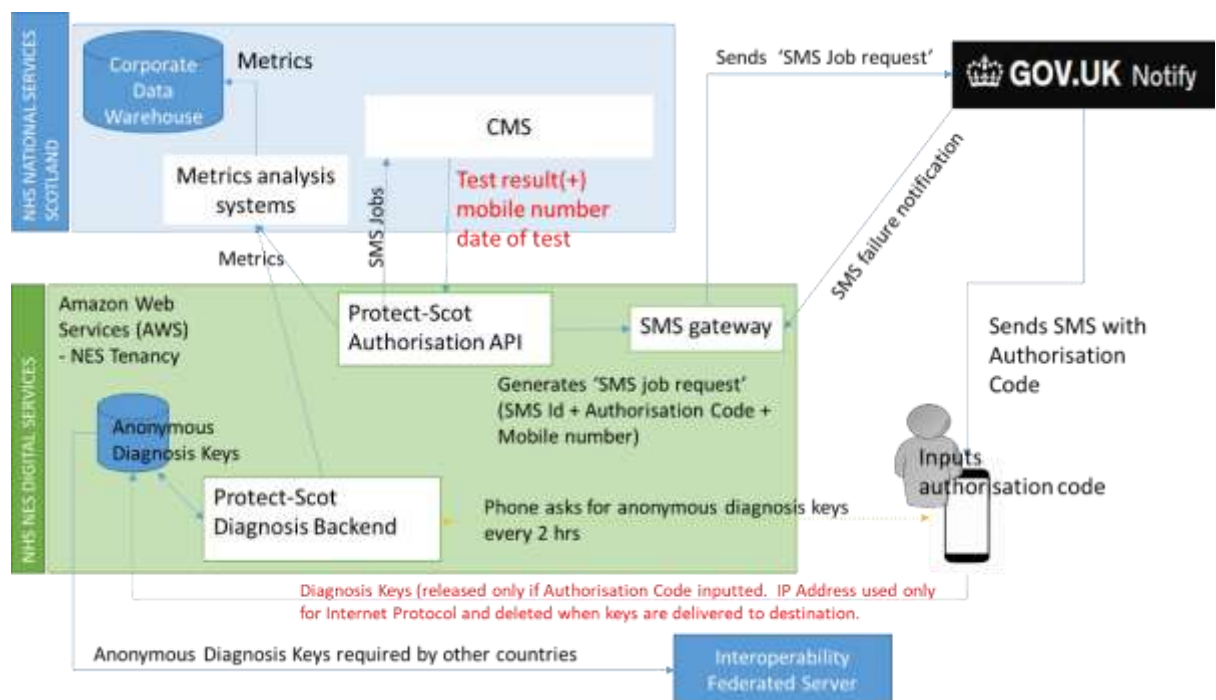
NHS NATIONAL SERVICES SCOTLAND

Corporate Data Warehouse

Metrics

CMS

Metrics analysis systems

SMS Jobs

Test result(+) mobile number date of test

Sends 'SMS Job request'

GOV.UK Notify

SMS failure notification

Metrics

NHS NES DIGITAL SERVICES

Amazon Web Services (AWS) - NES Tenancy

Protect-Scot Authorisation API

SMS gateway

Sends SMS with Authorisation Code

Generates 'SMS job request' (SMS Id + Authorisation Code + Mobile number)

Anonymous Diagnosis Keys

Inputs authorisation code

Protect-Scot Diagnosis Backend

Phone asks for anonymous diagnosis keys every 2 hrs

Diagnosis Keys (released only if Authorisation Code inputted. IP Address used only for Internet Protocol and deleted when keys are delivered to destination.

Anonymous Diagnosis Keys required by other countries

Interoperability Federated Server